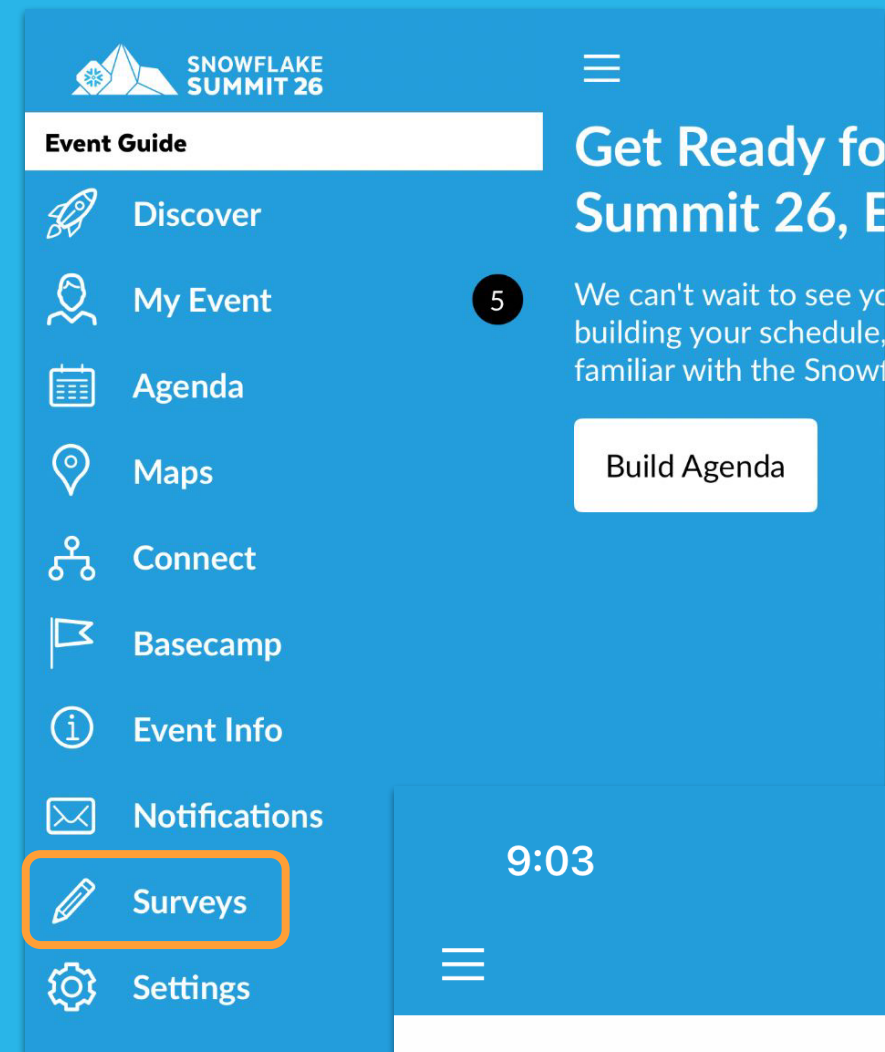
SNOWFLAKE SUMMIT 26

Event Guide

Discover

My Event

5

Agenda

Maps

Connect

Basecamp

Event Info

Notifications

Surveys

Settings

Get Ready fo
Summit 26, E

We can't wait to see yo
building your schedule,
familiar with the Snowf

Build Agenda

9:03